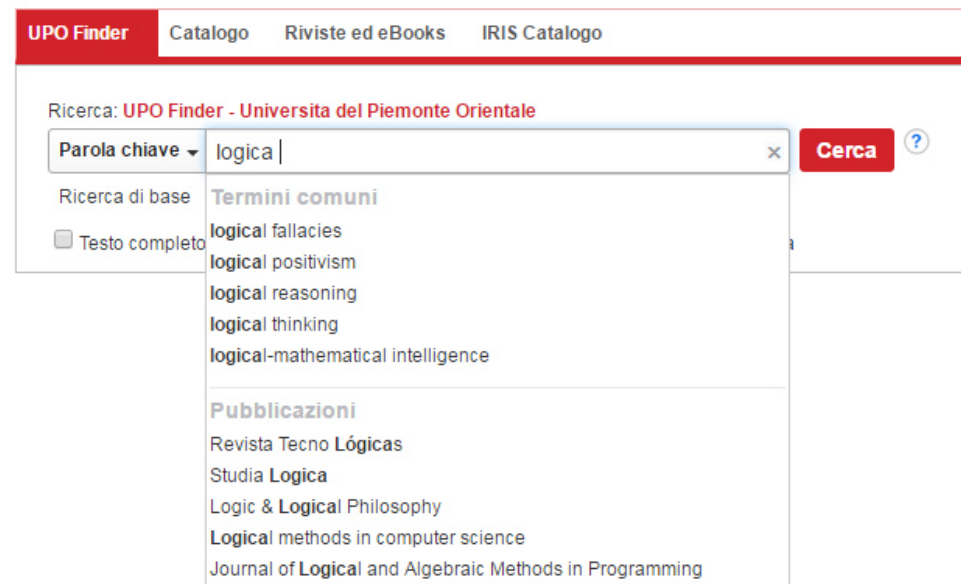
UPO Finder Catalogo Riviste ed eBooks IRIS Catalogo

Ricerca: UPO Finder - Universita del Piemonte Orientale

Parola chiave logica × Cerca ?

Ricerca di base

Testo completo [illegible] a

Termini comuni
logical fallacies
logical positivism
logical reasoning
logical thinking
logical-mathematical intelligence

Pubblicazioni
Revista Tecno Lógicas
Studia Logica
Logic & Logical Philosophy
Logical methods in computer science
Journal of Logical and Algebraic Methods in Programming